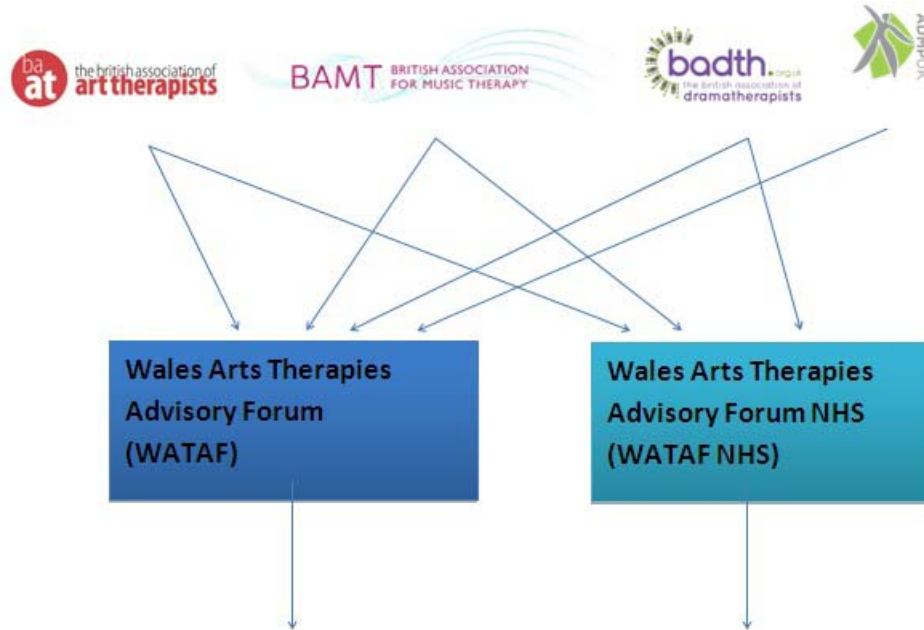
ba at the british association of art therapists

BAMT BRITISH ASSOCIATION FOR MUSIC THERAPY

badth.org.uk the british association of dramatherapists

ADMPUK

Wales Arts Therapies Advisory Forum (WATAF)

Wales Arts Therapies Advisory Forum NHS (WATAF NHS)